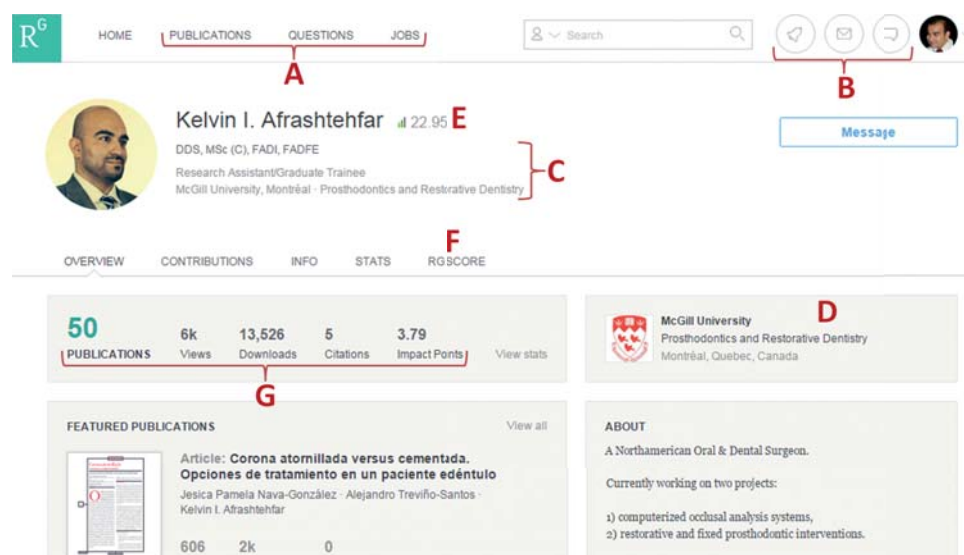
R^G HOME PUBLICATIONS QUESTIONS JOBS

A

Search

B

Kelvin I. Afrashtehfar 22.95 E

Message

DDS, MSc (C), FADI, FADFE

Research Assistant/Graduate Trainee

McGill University, Montréal · Prosthodontics and Restorative Dentistry

C

F

OVERVIEW CONTRIBUTIONS INFO STATS RGSCORE

50 PUBLICATIONS

6k Views

13,526 Downloads

5 Citations

3.79 Impact Ponts

View stats

G

McGill University

Prosthodontics and Restorative Dentistry

Montréal, Quebec, Canada

D

FEATURED PUBLICATIONS

View all

Article: Corona atornillada versus cementada. Opciones de tratamiento en un paciente edéntulo

Jesica Pamela Nava-González · Alejandro Treviño-Santos · Kelvin I. Afrashtehfar

606 2k 0

ABOUT

A Northamerican Oral & Dental Surgeon.

Currently working on two projects:

1) computerized occlusal analysis systems,
2) restorative and fixed prosthodontic interventions.